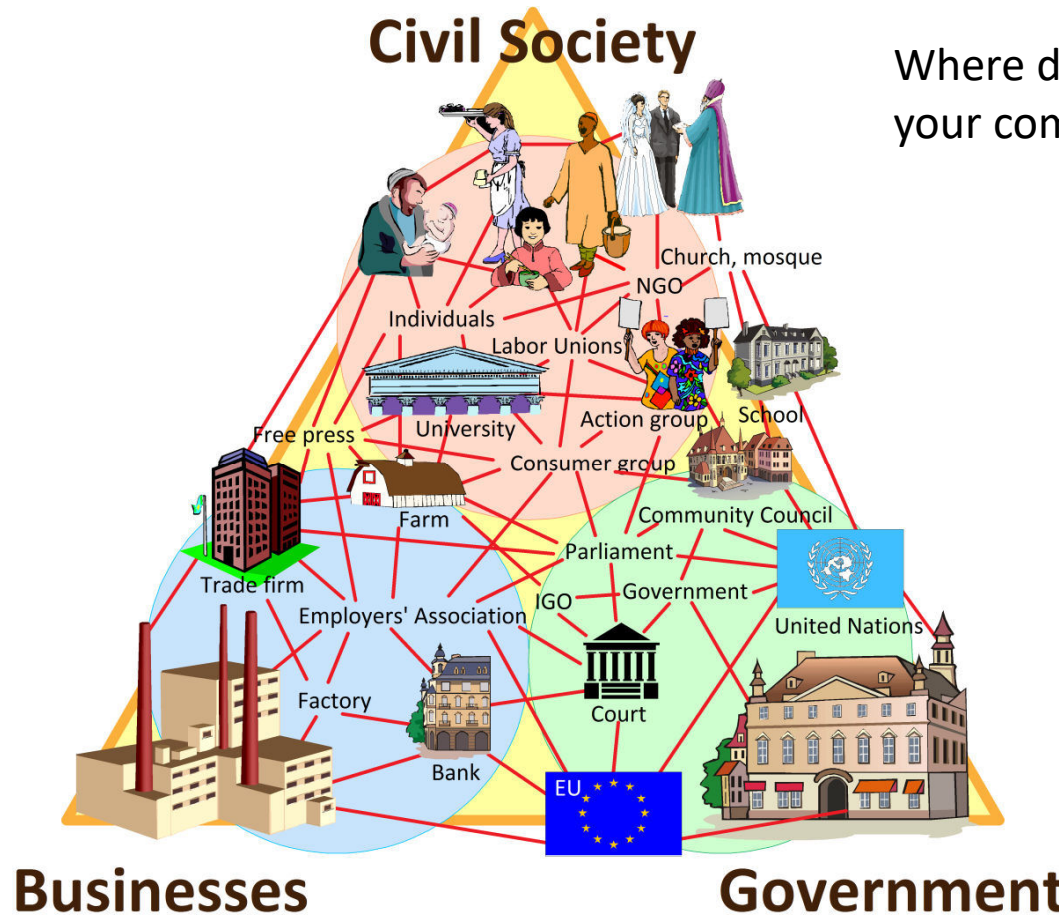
Civil Society

Where d
your con

Church, mosque
NGO
Individuals
Labor Unions
University
Action group
School
Free press
Consumer group
Farm
Community Council
Parliament
Trade firm
Government
Employers' Association
IGO
United Nations
Factory
Court
Bank
EU

Businesses

Government